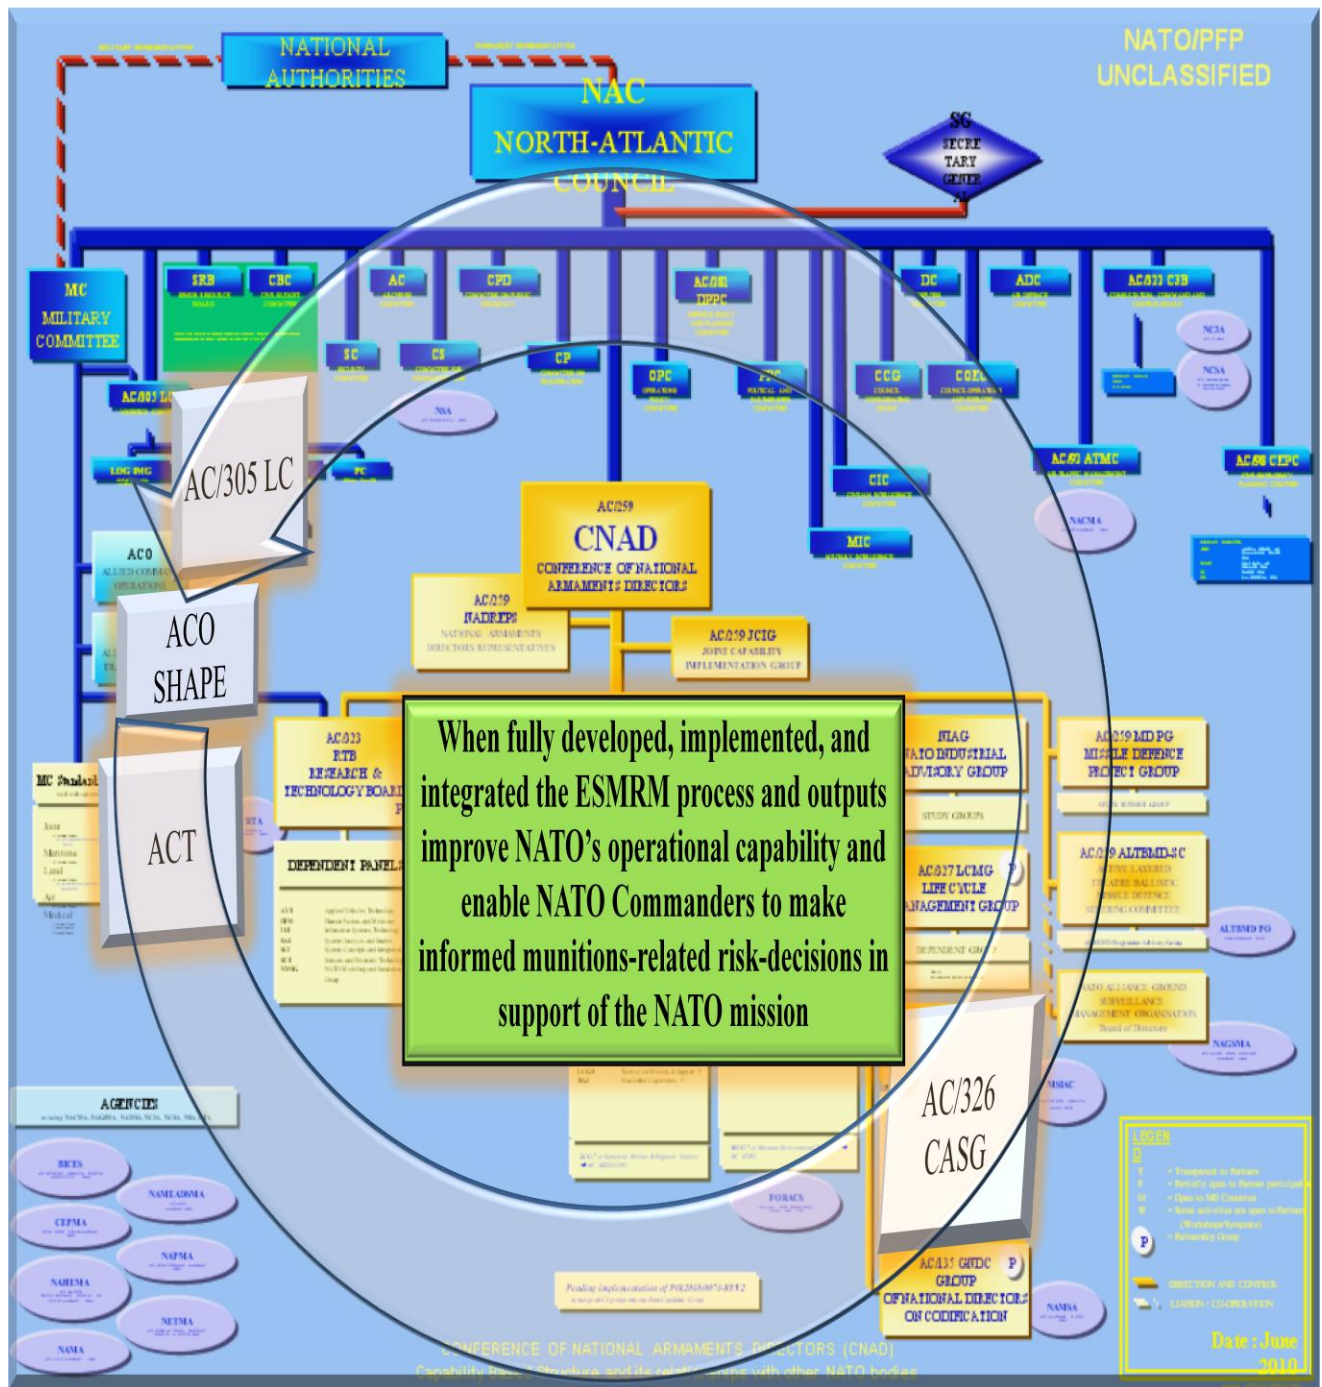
NATIONAL AUTHORITIES

NATO/PFP UNCLASSIFIED

NAC
NORTH-ATLANTIC COUNCIL

SG SECRETARY GENERAL

MC MILITARY COMMITTEE

SRB

CBC

AC

CPD

AC/081 DPPC

DC

ADC

AC/033 C3B

NC3A

SC

CS

CP

OPC

CCG

CCEP

NSA

AC/305 LC

LOG MG

PC

CIC

AC/92 ATMC

AC/98 CEPC

NACMA

MIC

AC/259
CNAD
CONFERENCE OF NATIONAL ARMAMENTS DIRECTORS

AC/259 NADREPS
NATIONAL ARMAMENTS DIRECTORS REPRESENTATIVES

AC/259 JCIG
JOINT CAPABILITY IMPLEMENTATION GROUP

ACO

ACO SHAPE

ACT

MC Standard

AC/323 RTB RESEARCH & TECHNOLOGY BOARD

DEPENDENT PANELS

When fully developed, implemented, and integrated the ESMRM process and outputs improve NATO's operational capability and enable NATO Commanders to make informed munitions-related risk-decisions in support of the NATO mission

NIAG NATO INDUSTRIAL ADVISORY GROUP

STUDY GROUPS

AC/327 LCMG LIFE CYCLE MANAGEMENT GROUP

DEPENDENT GROUP

AC/259 MDPG MISSILE DEFENCE PROJECT GROUP

AC/259 ALTBMD-SC

ALTBMD PO

NATO ALLIANCE GROUND SURVEILLANCE MANAGEMENT ORGANISATION

NAGSMA

AGENCIES

BICES

NAMEADSMA

CEPMA

NAPMA

NAHEMA

NETMA

NAMA

FORACS

AC/326 CASG

AC/135 GROUP OF NATIONAL DIRECTORS ON CODIFICATION

NAMSA

LEGEND

DIRECTION AND CONTROL

LIAISON / CO-OPERATION

Date : June 2010

CONFERENCE OF NATIONAL ARMAMENTS DIRECTORS (CNAD)
Capability Based Structure and its relationships with other NATO bodies